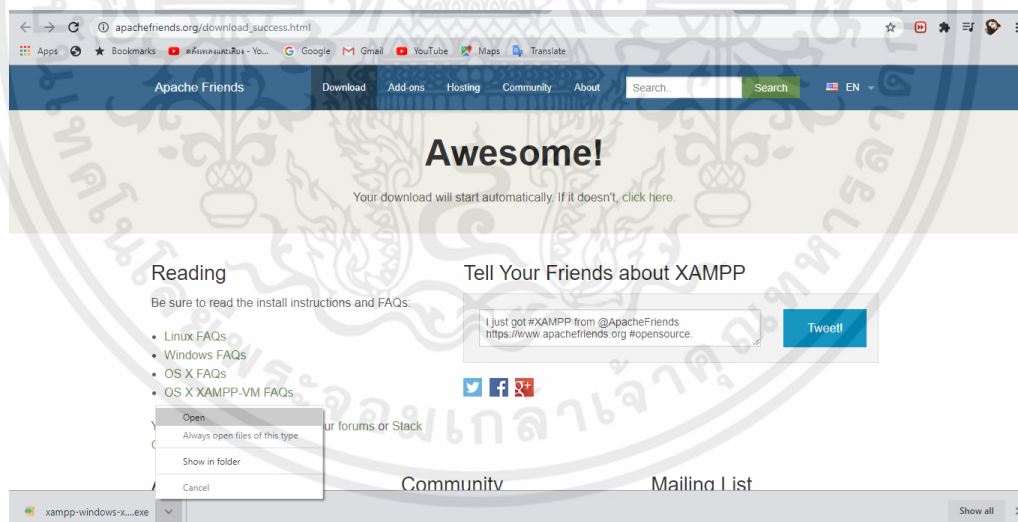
apachefriends.org/download_success.html

Apps Bookmarks ตลับเพลงและเสียง - Yo... Google Gmail YouTube Maps Translate

Apache Friends Download Add-ons Hosting Community About Search.. Search EN

Awesome!

Your download will start automatically. If it doesn't, click here.

Reading

Be sure to read the install instructions and FAQs:

- Linux FAQs
- Windows FAQs
- OS X FAQs
- OS X XAMPP-VM FAQs

Y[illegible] ur forums or Stack C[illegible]

Open
Always open files of this type
Show in folder
Cancel

Tell Your Friends about XAMPP

I just got #XAMPP from @ApacheFriends https://www.apachefriends.org #opensource.

Tweet!

Community

Mailing List

xampp-windows-x....exe

Show all